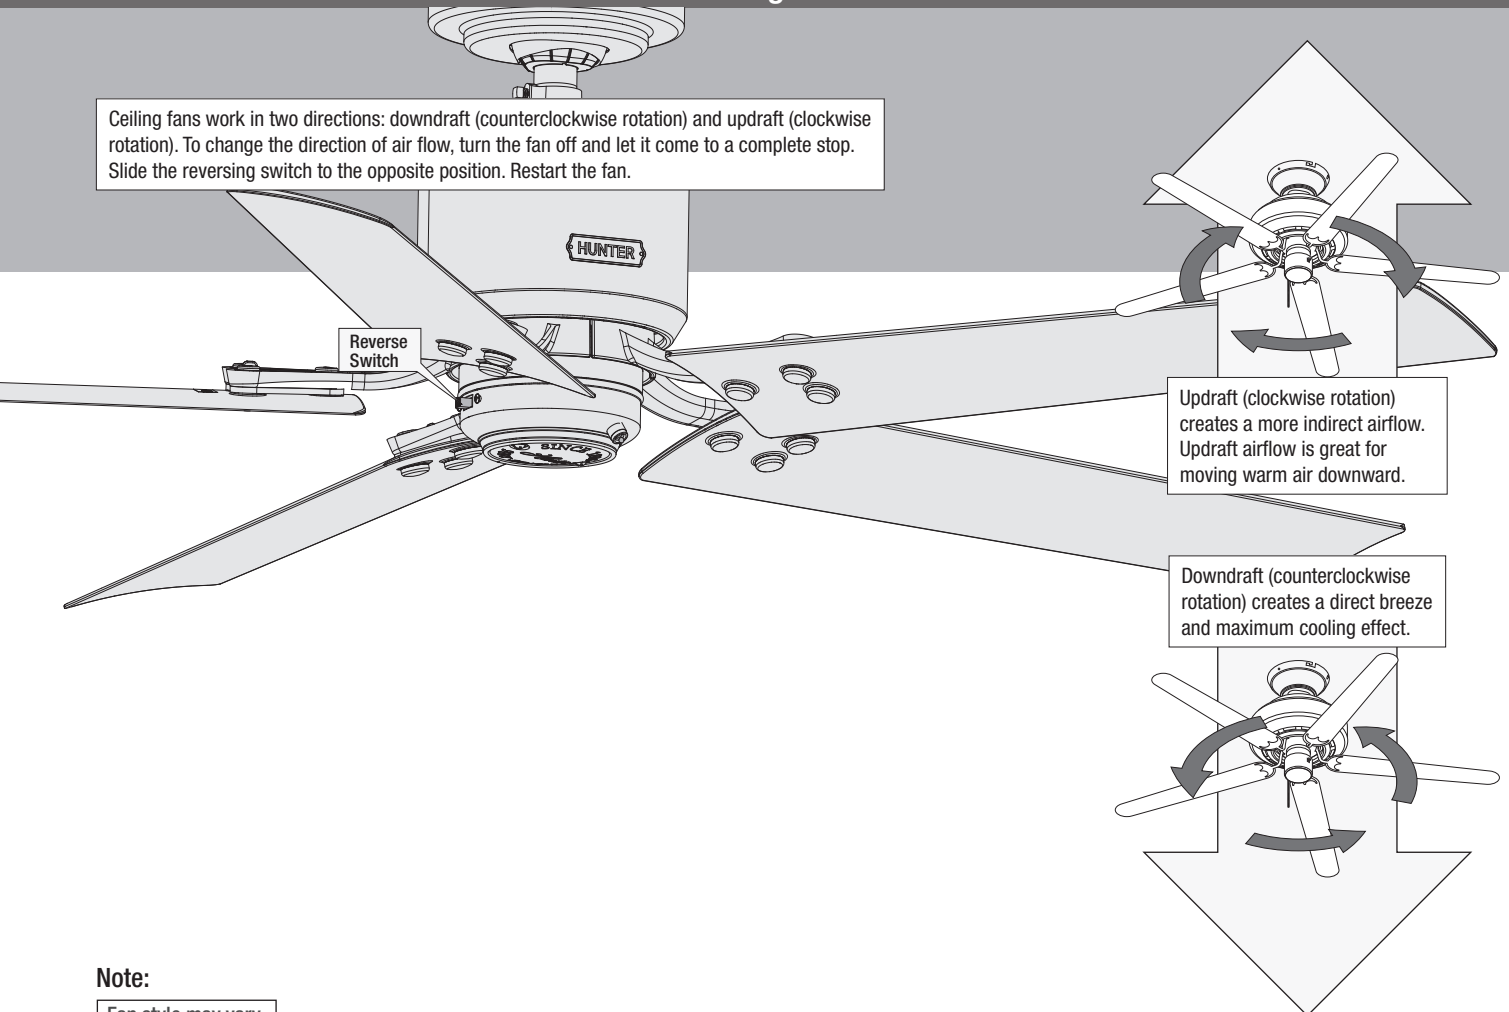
Ceiling fans work in two directions: downdraft (counterclockwise rotation) and updraft (clockwise rotation). To change the direction of air flow, turn the fan off and let it come to a complete stop. Slide the reversing switch to the opposite position. Restart the fan.

HUNTER

Reverse Switch

Updraft (clockwise rotation) creates a more indirect airflow. Updraft airflow is great for moving warm air downward.

Downdraft (counterclockwise rotation) creates a direct breeze and maximum cooling effect.

Note:

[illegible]